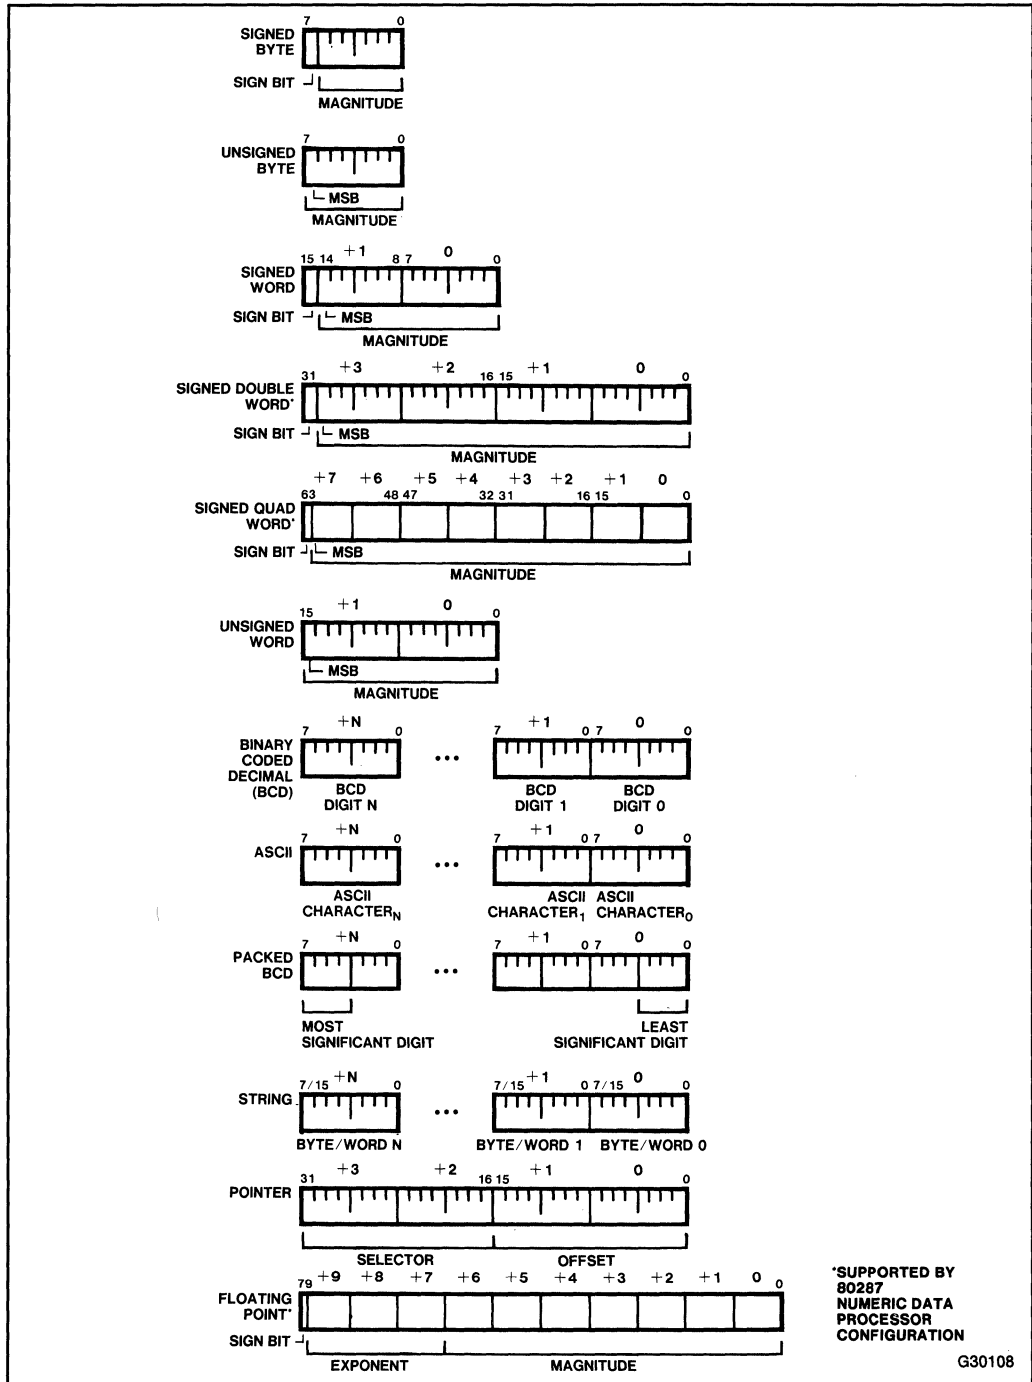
SIGNED BYTE
7 0
SIGN BIT
MAGNITUDE

UNSIGNED BYTE
7 0
MSB
MAGNITUDE

SIGNED WORD
15 14 +1 8 7 0 0
SIGN BIT
MSB
MAGNITUDE

SIGNED DOUBLE WORD*
31 +3 +2 16 15 +1 0 0
SIGN BIT
MSB
MAGNITUDE

SIGNED QUAD WORD*
+7 +6 +5 +4 +3 +2 +1 0
63 48 47 32 31 16 15 0
SIGN BIT
MSB
MAGNITUDE

UNSIGNED WORD
15 +1 0 0
MSB
MAGNITUDE

BINARY CODED DECIMAL (BCD)
7 +N 0 ... 7 +1 0 7 0 0
BCD DIGIT N
BCD DIGIT 1
BCD DIGIT 0

ASCII
7 +N 0 ... 7 +1 0 7 0 0
ASCII CHARACTER$_N$
ASCII CHARACTER$_1$
ASCII CHARACTER$_0$

PACKED BCD
7 +N 0 ... 7 +1 0 7 0 0
MOST SIGNIFICANT DIGIT
LEAST SIGNIFICANT DIGIT

STRING
7/15 +N 0 ... 7/15 +1 0 7/15 0 0
BYTE/WORD N
BYTE/WORD 1
BYTE/WORD 0

POINTER
31 +3 +2 16 15 +1 0 0
SELECTOR
OFFSET

FLOATING POINT*
79 +9 +8 +7 +6 +5 +4 +3 +2 +1 0 0
SIGN BIT
EXPONENT
MAGNITUDE

*SUPPORTED BY 80287 NUMERIC DATA PROCESSOR CONFIGURATION

G30108